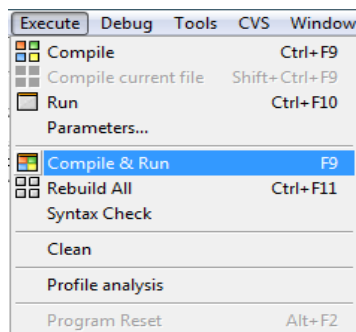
Execute Debug Tools CVS Window

Compile Ctrl+F9
Compile current file Shift+Ctrl+F9
Run Ctrl+F10
Parameters...

Compile & Run F9
Rebuild All Ctrl+F11
Syntax Check

Clean

Profile analysis

Program Reset Alt+F2